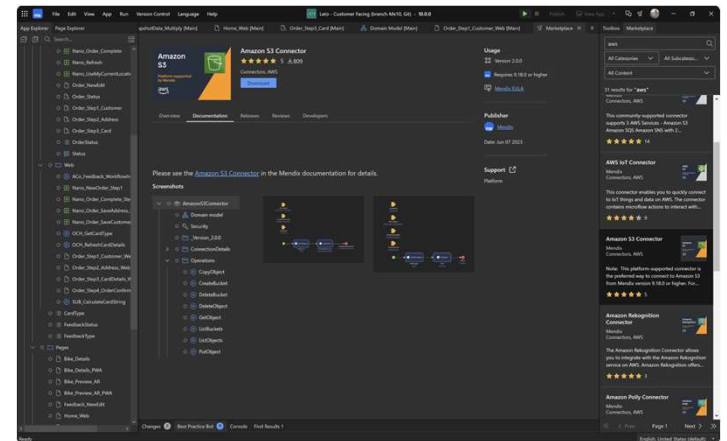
File Edit View App Run Version Control Language Help

Lato - Customer Facing (branch Mx10, Git) - 10.0.0

Publish View App

App Explorer Page Explorer

gsfoutData_Multiply [Main] Home_Web [Main] Order_Step1_Customer [Main] Domain Model [Main] Order_Step1_Customer_Web [Main] Marketplace

Toolbox Marketplace

Search...

Nano_Order_Complete
Nano_Refresh
Nano_UseMyCurrentLocation
Order_NewEdit
Order_Status
Order_Step1_Customer
Order_Step2_Address
Order_Step3_Card
OrderStatus
Status
Web
ACo_Feedback_Workflow
Nano_NewOrder_Step1
Nano_Order_Complete_Str
Nano_SaveAddress
Nano_Order_SaveCustomer
OCH_GetCardType
OCH_RefreshCardDetails
Order_Step1_Customer_We
Order_Step2_Address_We
Order_Step3_CardDetails_W
Order_Step4_OrderConfirm
SUB_CalculateCardString
CardType
FeedbackStatus
FeedbackType
Pages
Bike_Details
Bike_Details_PWA
Bike_Preview_All
Bike_Preview_All_PWA
Feedback_NewEdit
Home_Web

Amazon S3

Platform supported by Mendix

Amazon S3 Connector

★★★★★ 5 4,809

Connectors, AWS

Download

Overview Documentation Releases Reviews Developers

Usage

Version 2.0.0

Requires 9.18.0 or higher

Mendix EULA

Publisher

Mendix

Date: Jun 07 2023

Support

Platform

Please see the Amazon S3 Connector in the Mendix documentation for details.

Screenshots

AmazonS3Connector
Domain model
Security
_Version_2.0.0
ConnectionDetails
Operations
CopyObject
CreateBucket
DeleteBucket
DeleteObject
GetObject
ListBuckets
ListObjects
PutObject

aws

All Categories All Subcategories

All Content

31 results for "aws"

Connectors, AWS

This community supported connector supports 3 AWS Services - Amazon S3 Amazon SQS Amazon SNS with 2...

★★★★★ 14

AWS IoT Connector

Mendix

Connectors, AWS

This connector enables you to quickly connect to IoT things and data on AWS. The connector contains microflow actions to interact with...

★★★★★ 9

Amazon S3 Connector

Mendix

Connectors, AWS

Note: This platform-supported connector is the preferred way to connect to Amazon S3 from Mendix version 9.18.0 or higher. For...

★★★★★ 5

Amazon Rekognition Connector

Mendix

Connectors, AWS

The Amazon Rekognition Connector allows you to integrate with the Amazon Rekognition service on AWS. Amazon Rekognition offers...

★★★★★ 3

Amazon Polly Connector

Mendix

Connectors, AWS

< Prev Page 1 Next >

Changes Best Practice Bot Console Find Results 1

Ready

English, United States (default)